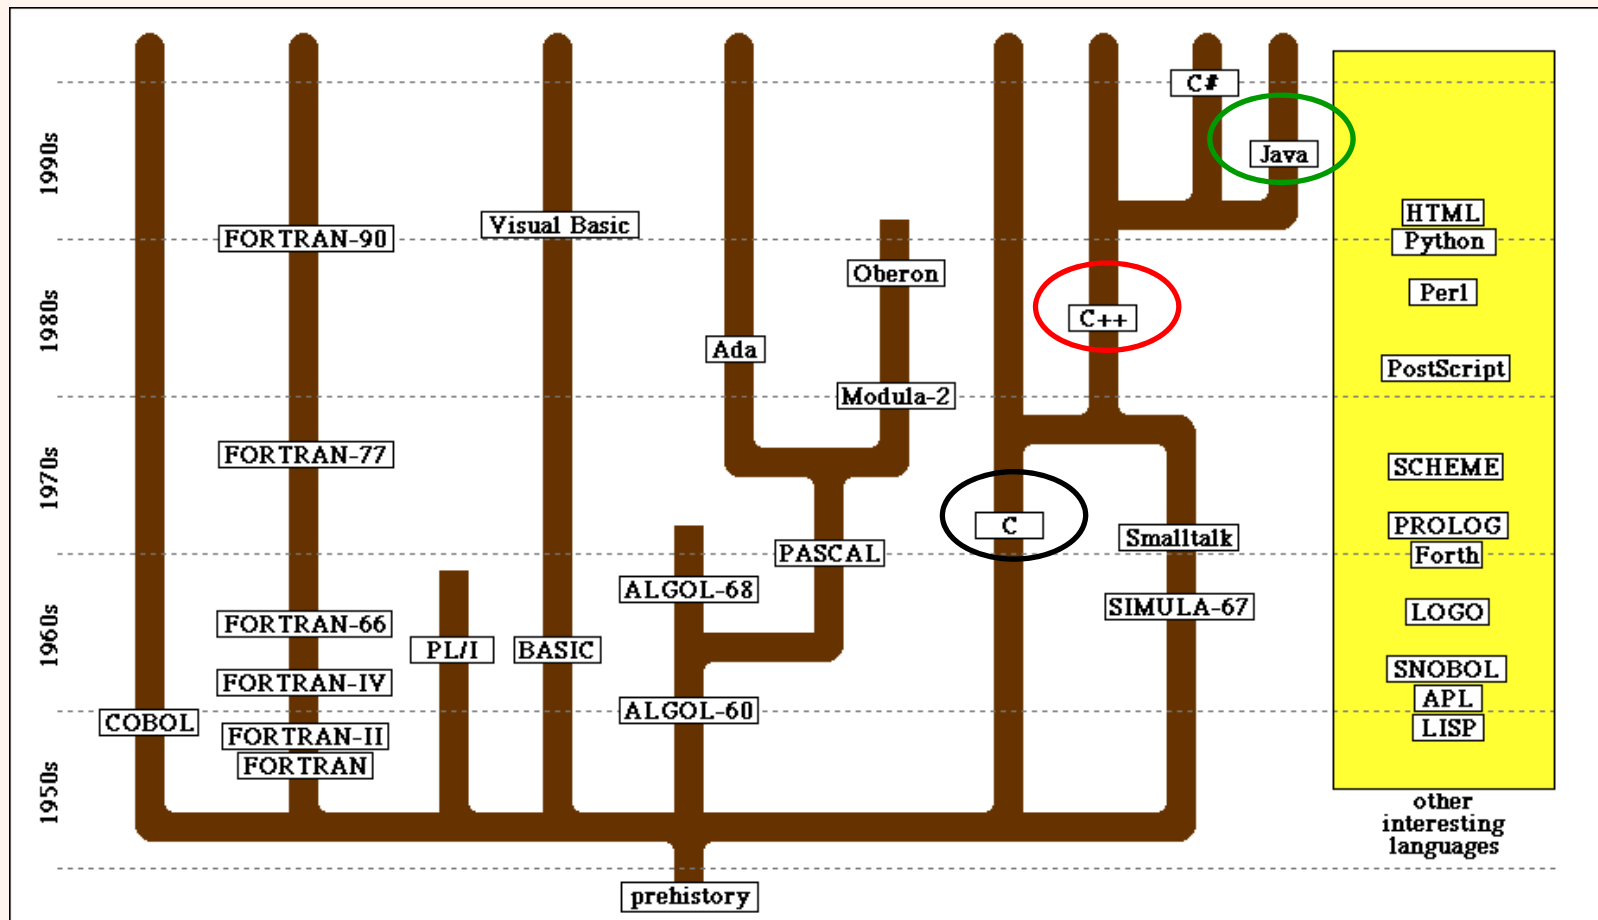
1990s
1980s
1970s
1960s
1950s

C#
Java
Visual Basic
FORTRAN-90
Oberon
C++
Ada
Modula-2
FORTRAN-77
C
PASCAL
Smalltalk
ALGOL-68
SIMULA-67
FORTRAN-66
PL/I
BASIC
FORTRAN-IV
COBOL
ALGOL-60
FORTRAN-II
FORTRAN
prehistory

HTML
Python
Perl
PostScript
SCHEME
PROLOG
Forth
LOGO
SNOBOL
APL
LISP

other interesting languages